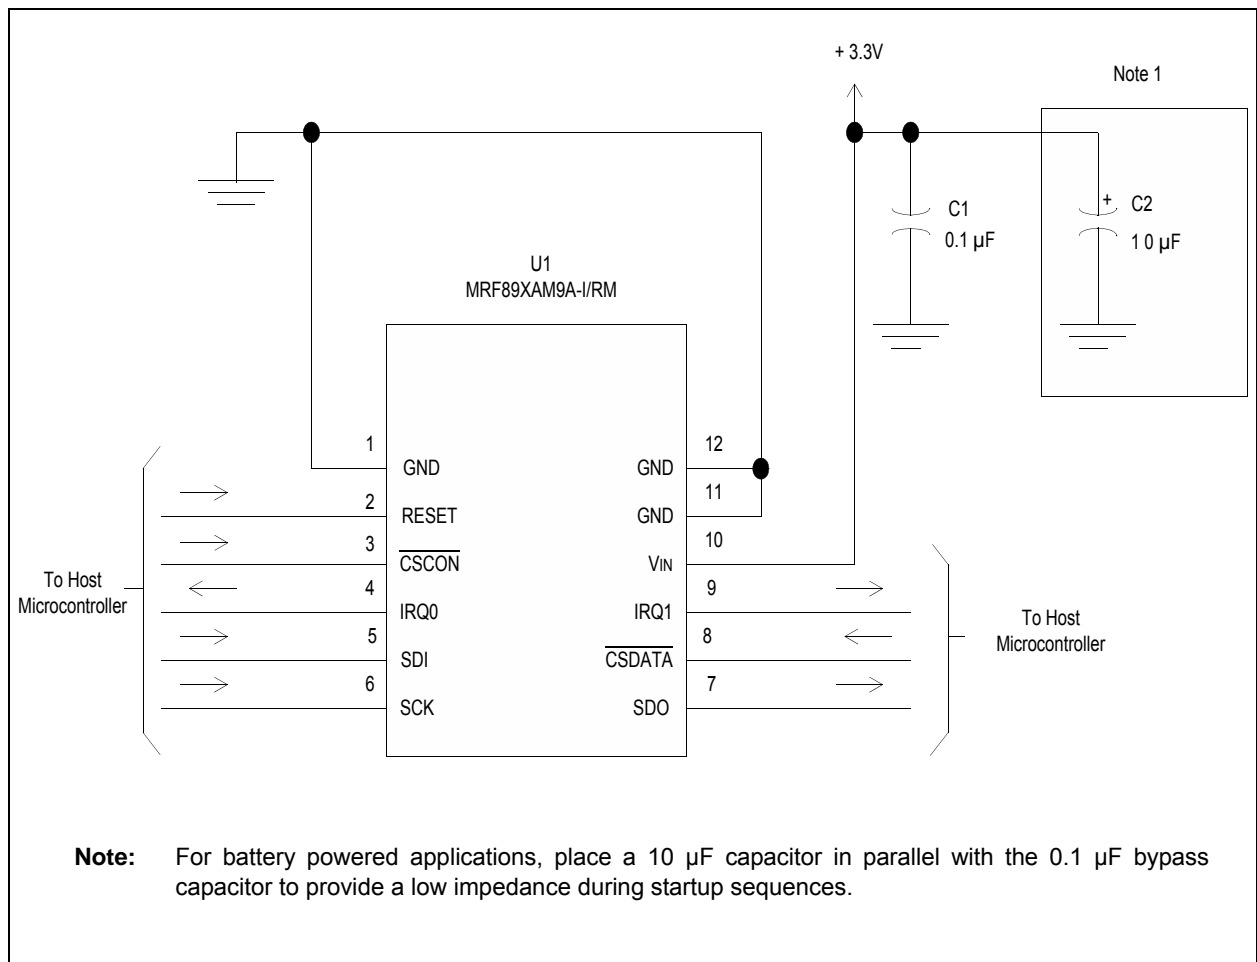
+ 3.3V

Note 1

C1
0.1 µF

+ C2
1 0 µF

U1
MRF89XAM9A-I/RM

1 GND
2 RESET
3 $\overline{\text{CSCON}}$
4 IRQ0
5 SDI
6 SCK

12 GND
11 GND
10 VIN
9 IRQ1
8 $\overline{\text{CSDATA}}$
7 SDO

To Host Microcontroller

To Host Microcontroller

**Note:** For battery powered applications, place a 10 µF capacitor in parallel with the 0.1 µF bypass capacitor to provide a low impedance during startup sequences.